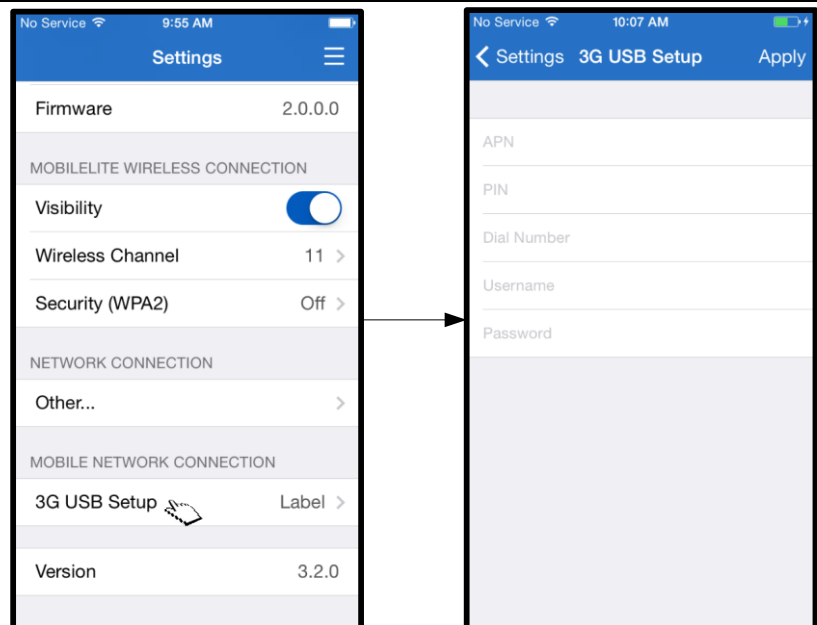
No Service 9:55 AM

Settings

Firmware 2.0.0.0

MOBILELITE WIRELESS CONNECTION

Visibility

Wireless Channel 11

Security (WPA2) Off

NETWORK CONNECTION

Other...

MOBILE NETWORK CONNECTION

3G USB Setup Label

Version 3.2.0

No Service 10:07 AM

Settings 3G USB Setup Apply

APN

PIN

Dial Number

Username

Password